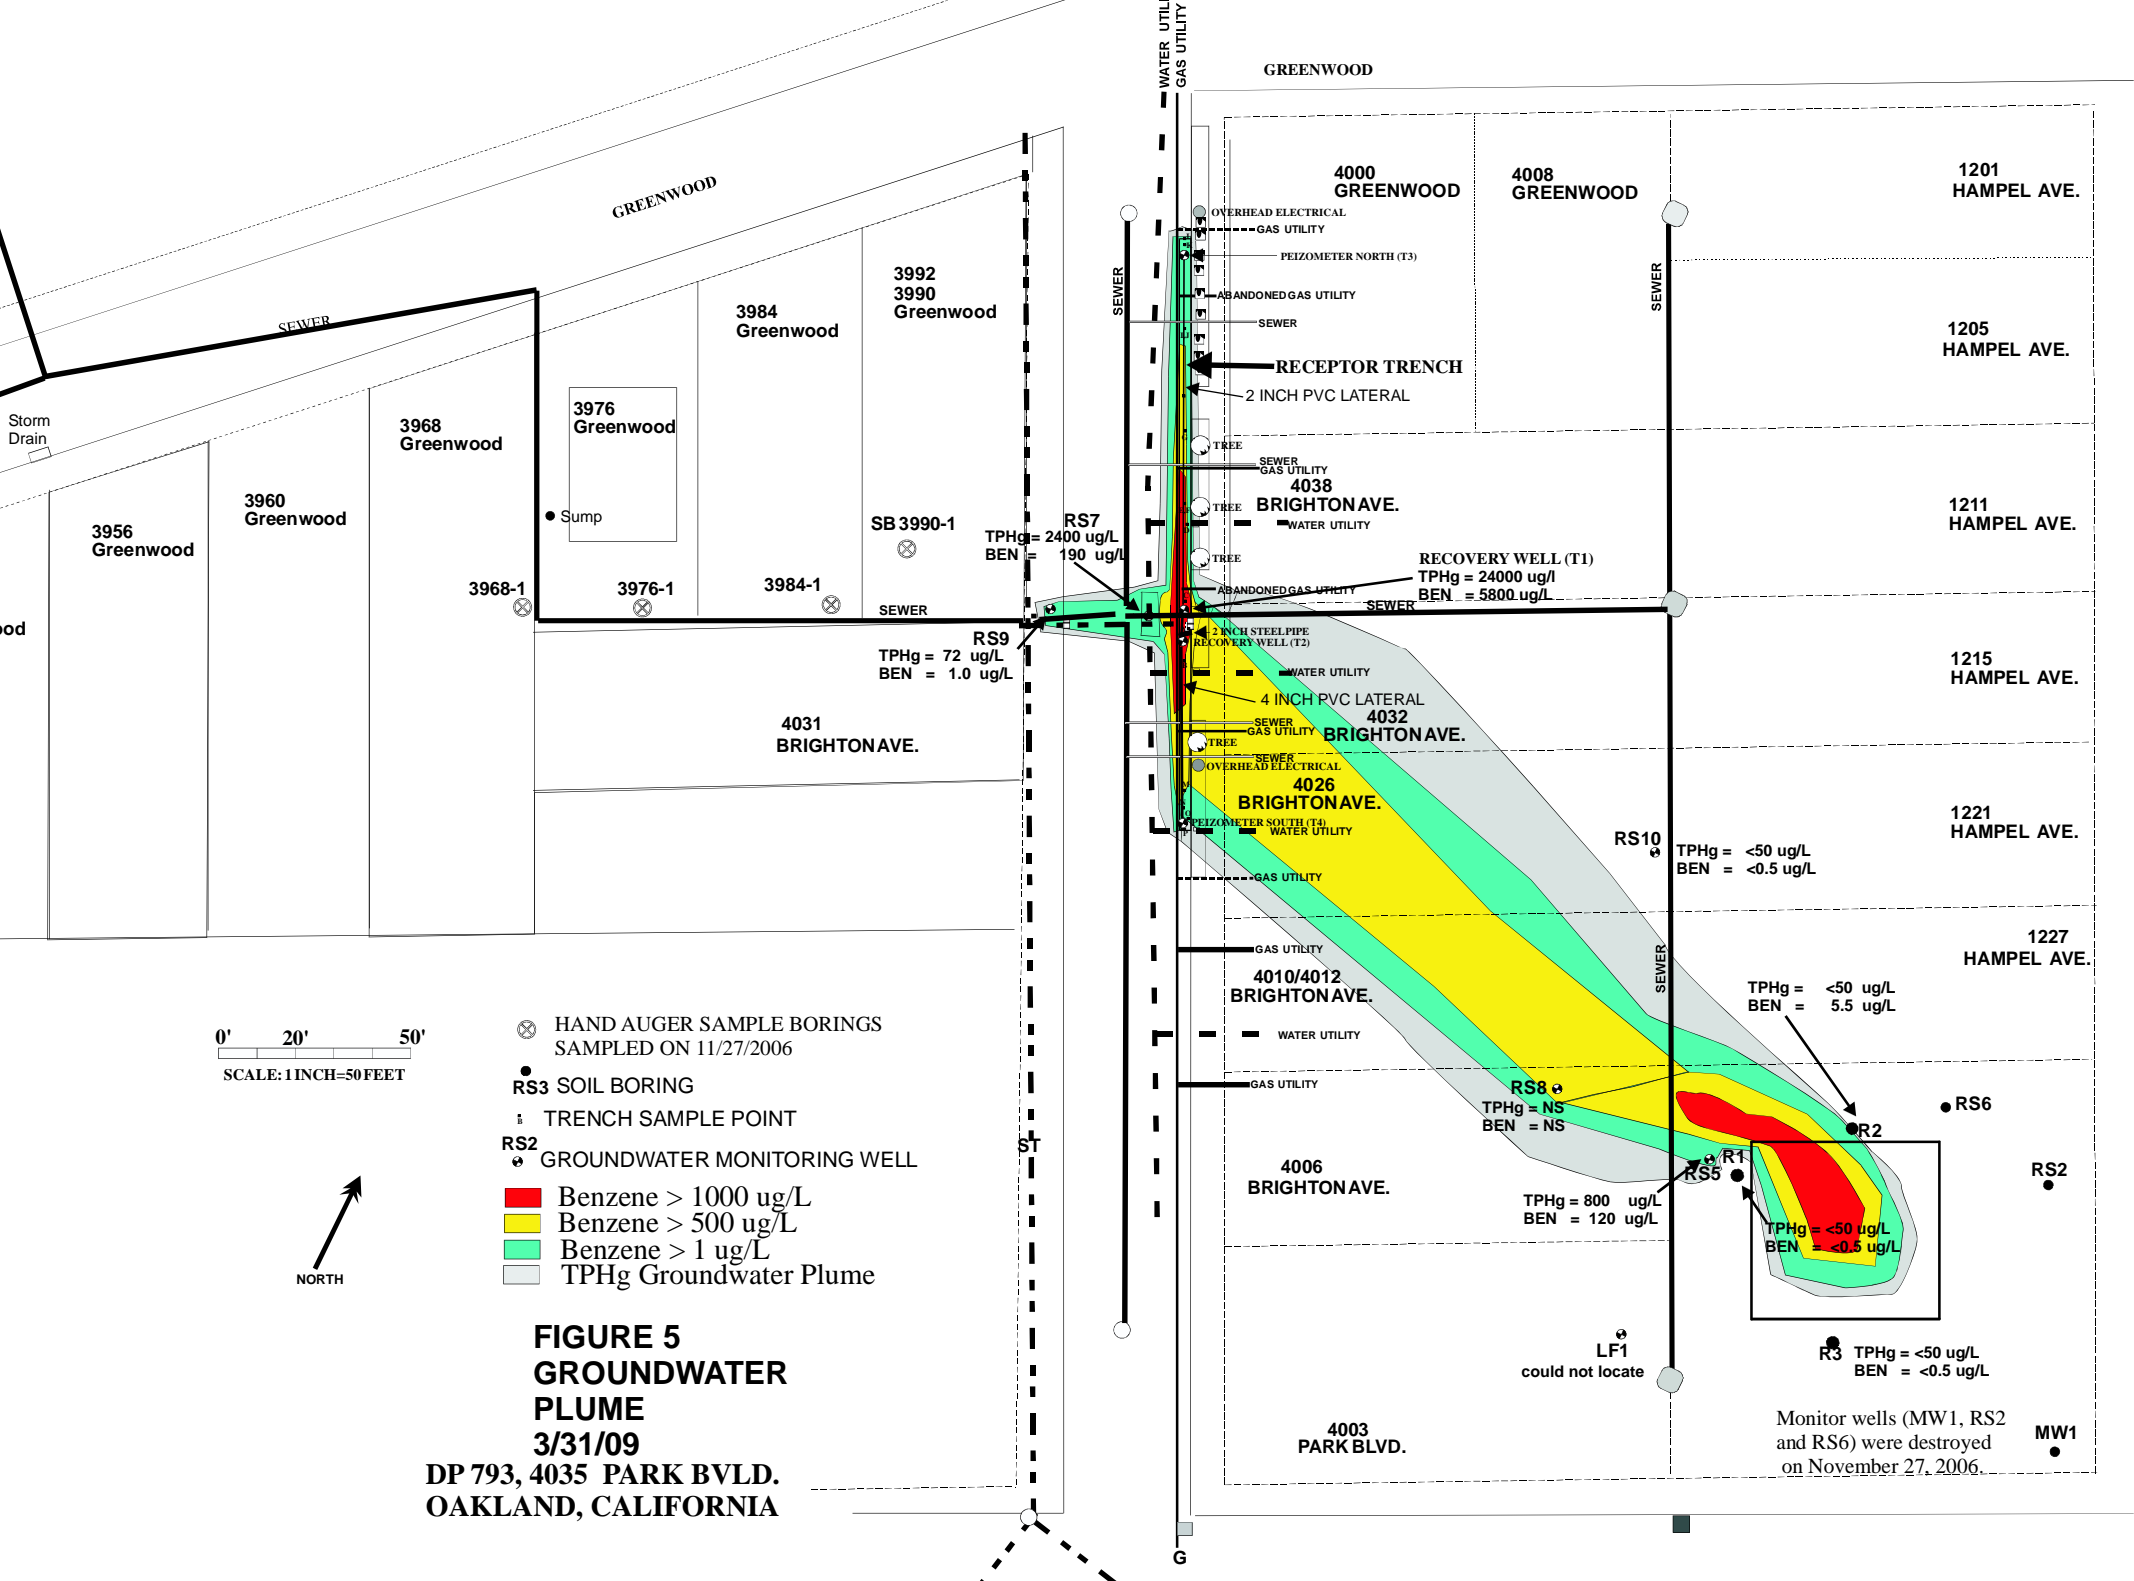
WATER UTIL
GAS UTILITY
GREENWOOD
GREENWOOD
4000 GREENWOOD
4008 GREENWOOD
1201 HAMPEL AVE.
OVERHEAD ELECTRICAL
GAS UTILITY
PEIZOMETER NORTH (T3)
ABANDONED GAS UTILITY
SEWER
SEWER
SEWER
RECEPTOR TRENCH
2 INCH PVC LATERAL
1205 HAMPEL AVE.
SEWER
Storm Drain
3992 3990 Greenwood
3984 Greenwood
3976 Greenwood
3968 Greenwood
3960 Greenwood
3956 Greenwood
Sump
TREE
SEWER
GAS UTILITY
4038 BRIGHTON AVE.
TREE
WATER UTILITY
TREE
1211 HAMPEL AVE.
SB 3990-1
RS7
TPHg = 2400 ug/L
BEN = 190 ug/L
RECOVERY WELL (T1)
TPHg = 24000 ug/l
BEN = 5800 ug/L
ABANDONED GAS UTILITY
SEWER
3968-1
3976-1
3984-1
SEWER
ood
RS9
TPHg = 72 ug/L
BEN = 1.0 ug/L
2 INCH STEEL PIPE
RECOVERY WELL (T2)
WATER UTILITY
1215 HAMPEL AVE.
4 INCH PVC LATERAL
4031 BRIGHTON AVE.
SEWER
GAS UTILITY
4032 BRIGHTON AVE.
TREE
SEWER
OVERHEAD ELECTRICAL
4026 BRIGHTON AVE.
PEIZOMETER SOUTH (T4)
WATER UTILITY
RS10
TPHg = <50 ug/L
BEN = <0.5 ug/L
1221 HAMPEL AVE.
GAS UTILITY
GAS UTILITY
4010/4012 BRIGHTON AVE.
SEWER
1227 HAMPEL AVE.
TPHg = <50 ug/L
BEN = 5.5 ug/L
0' 20' 50'
SCALE: 1 INCH=50 FEET
HAND AUGER SAMPLE BORINGS SAMPLED ON 11/27/2006
RS3 SOIL BORING
TRENCH SAMPLE POINT
RS2
GROUNDWATER MONITORING WELL
WATER UTILITY
GAS UTILITY
RS8
TPHg = NS
BEN = NS
RS6
R2
ST
R1
RS5
RS2
4006 BRIGHTON AVE.
TPHg = 800 ug/L
BEN = 120 ug/L
TPHg = <50 ug/L
BEN = <0.5 ug/L
Benzene > 1000 ug/L
Benzene > 500 ug/L
Benzene > 1 ug/L
TPHg Groundwater Plume
NORTH
FIGURE 5
GROUNDWATER PLUME
3/31/09
DP 793, 4035 PARK BVLD.
OAKLAND, CALIFORNIA
LF1
could not locate
R3 TPHg = <50 ug/L
BEN = <0.5 ug/L
4003 PARK BLVD.
Monitor wells (MW1, RS2 and RS6) were destroyed on November 27, 2006.
MW1
G